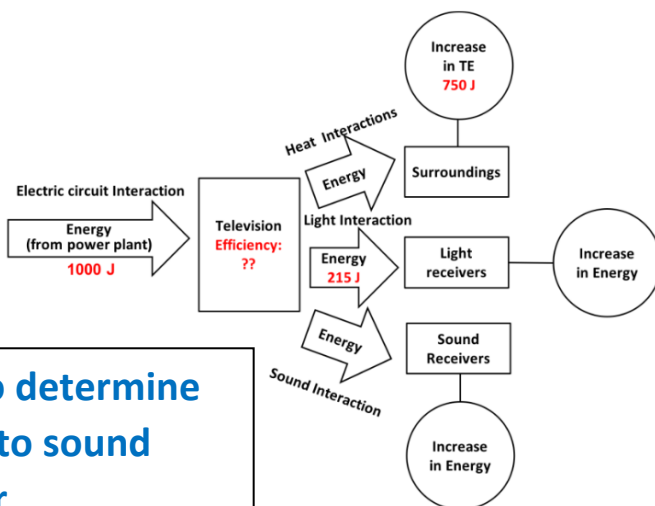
Increase in TE
750 J

Heat Interactions

Energy

Surroundings

Electric circuit Interaction

Energy (from power plant)
1000 J

Television
Efficiency:
??

Light Interaction

Energy
215 J

Light receivers

Increase in Energy

Energy

Sound Receivers

Sound Interaction

Increase in Energy

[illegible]o determine
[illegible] to sound
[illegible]r